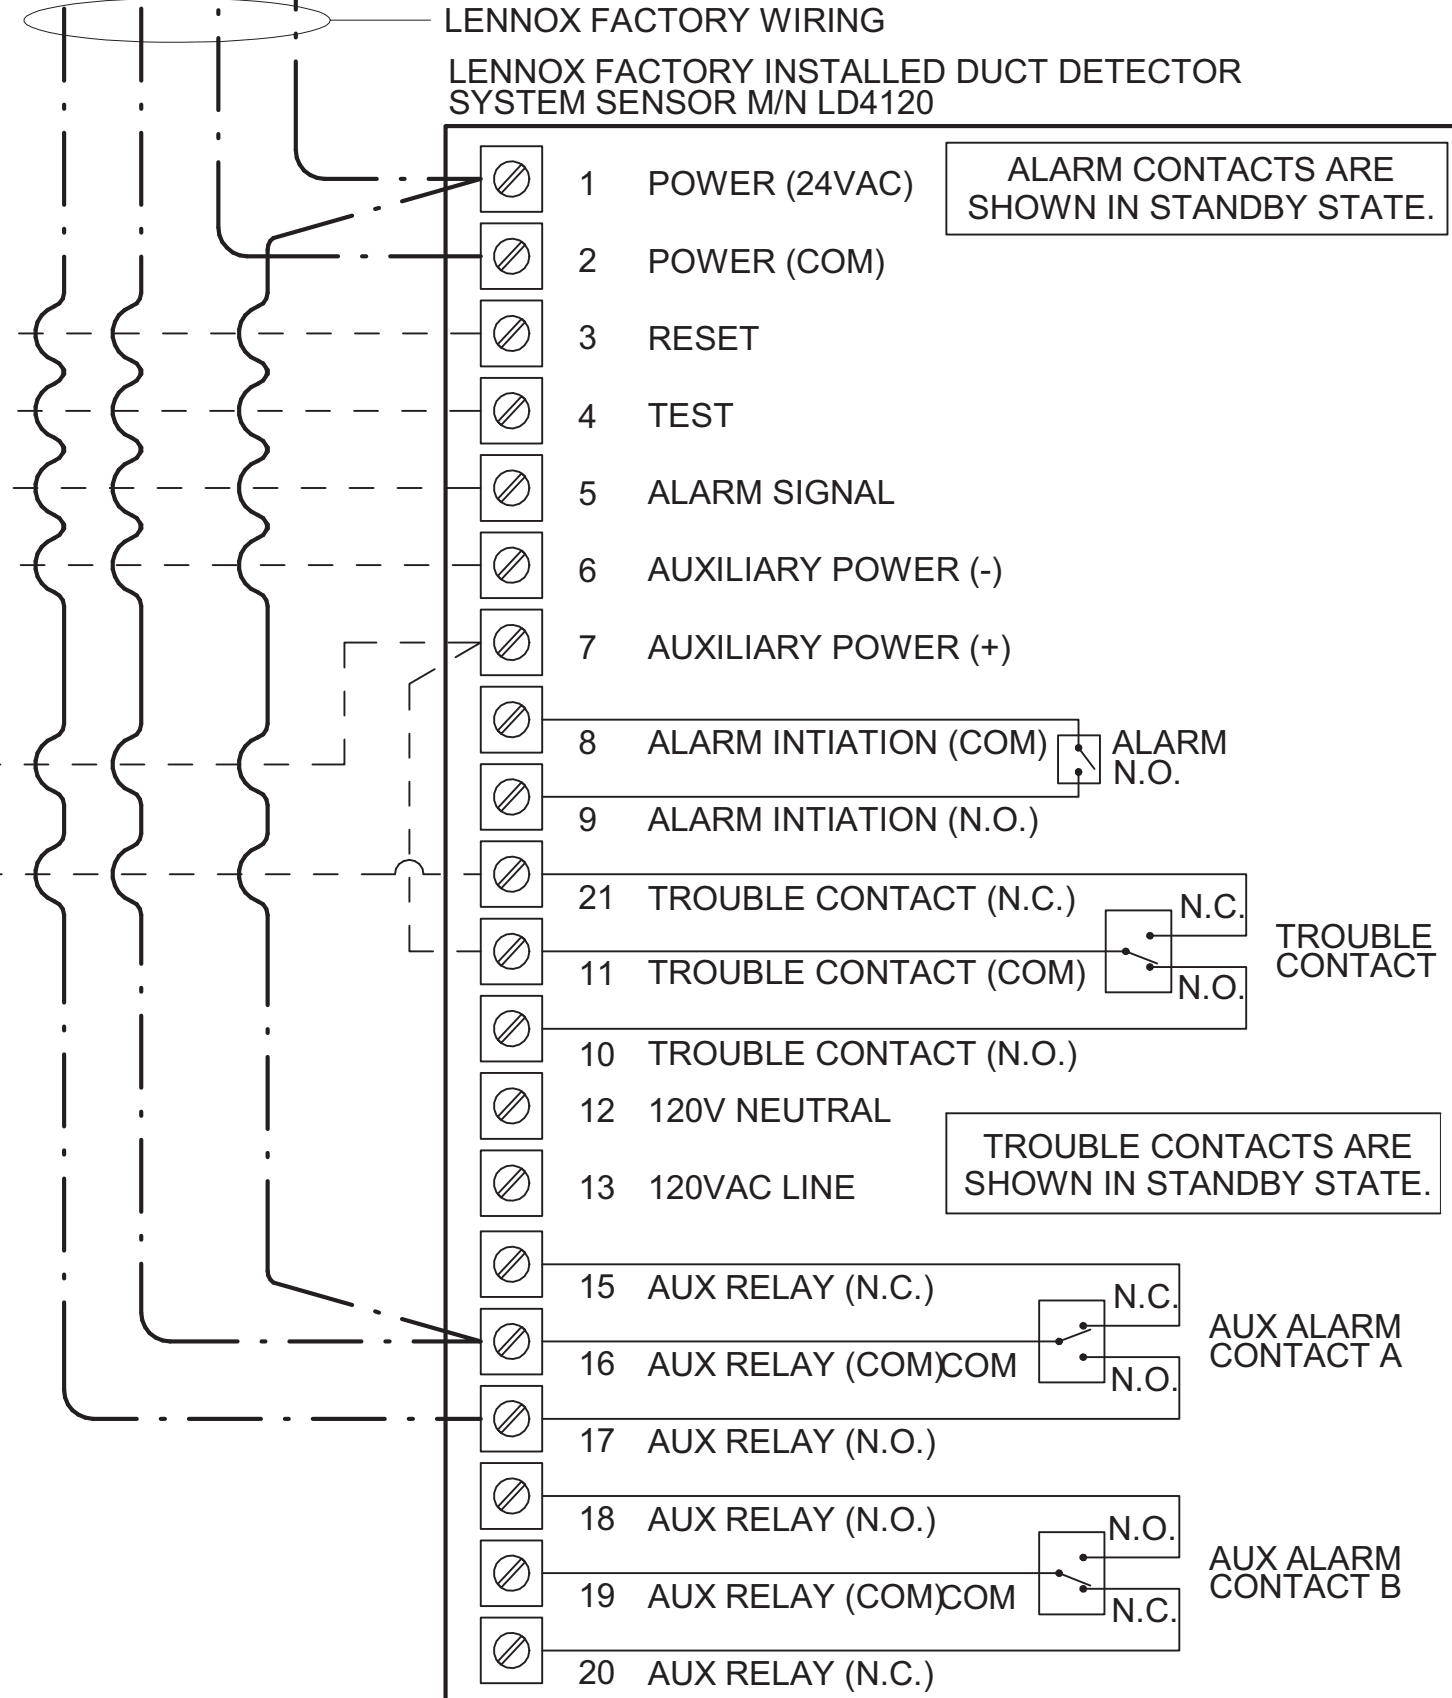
LENNOX FACTORY WIRING

LENNOX FACTORY INSTALLED DUCT DETECTOR SYSTEM SENSOR M/N LD4120

ALARM CONTACTS ARE SHOWN IN STANDBY STATE.

1 POWER (24VAC)

2 POWER (COM)

3 RESET

4 TEST

5 ALARM SIGNAL

6 AUXILIARY POWER (-)

7 AUXILIARY POWER (+)

8 ALARM INTIATION (COM)

ALARM N.O.

9 ALARM INTIATION (N.O.)

21 TROUBLE CONTACT (N.C.)

N.C.

TROUBLE CONTACT

11 TROUBLE CONTACT (COM)

N.O.

10 TROUBLE CONTACT (N.O.)

12 120V NEUTRAL

13 120VAC LINE

TROUBLE CONTACTS ARE SHOWN IN STANDBY STATE.

15 AUX RELAY (N.C.)

N.C.

AUX ALARM CONTACT A

16 AUX RELAY (COM)COM

N.O.

17 AUX RELAY (N.O.)

18 AUX RELAY (N.O.)

N.O.

AUX ALARM CONTACT B

19 AUX RELAY (COM)COM

N.C.

20 AUX RELAY (N.C.)